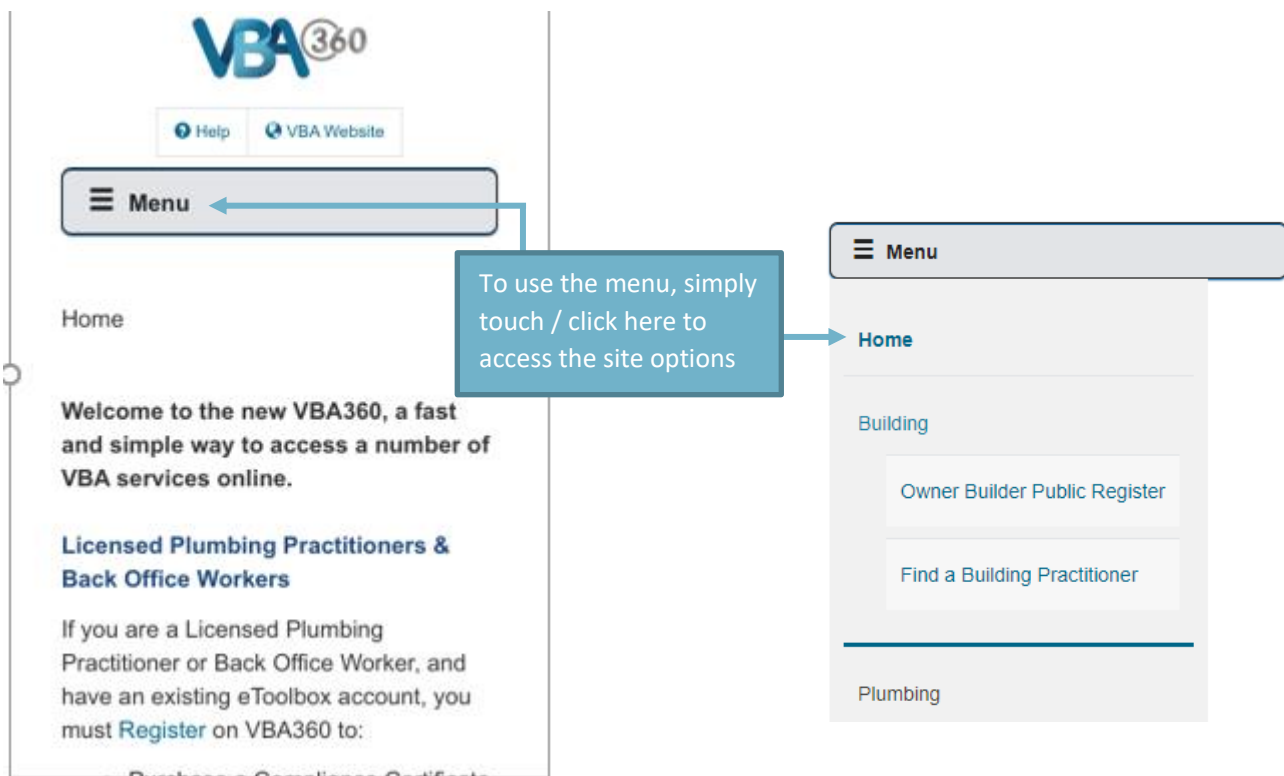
VBA360

Help VBA Website

Menu

To use the menu, simply touch / click here to access the site options

Home

Welcome to the new VBA360, a fast and simple way to access a number of VBA services online.

Licensed Plumbing Practitioners & Back Office Workers

If you are a Licensed Plumbing Practitioner or Back Office Worker, and have an existing eToolbox account, you must Register on VBA360 to:

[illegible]

Menu

Home

Building

Owner Builder Public Register

Find a Building Practitioner

Plumbing